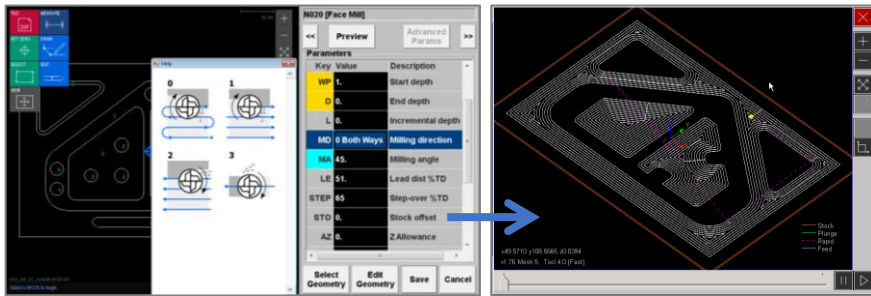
N020 [Face Mill]

<<
Preview
Advanced Params
>>

Parameters

| Key | Value | Description |
|---|---|---|
| WP | 1. | Start depth |
| D | 0. | End depth |
| L | 0. | Incremental depth |
| MD | 0 Both Ways | Milling direction |
| MA | 45. | Milling angle |
| LE | 51. | Lead dist %TD |
| STEP | 65 | Step-over %TD |
| STO | 0. | Stock offset |
| AZ | 0. | Z Allowance |

Select Geometry
Edit Geometry
Save
Cancel

Help
0
1
2
3

Stock
Plunge
Rapid
Feed

x49.5710 y109.5685 z0.0384
v1.76 Mesh 5 Tool 4.0 [Fast]